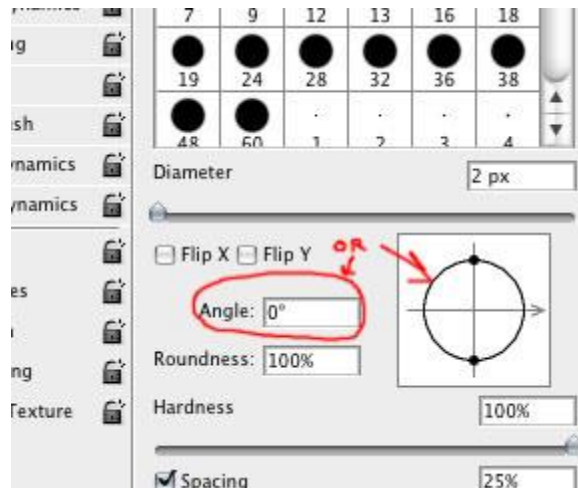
ynamics
ng
sh
ynamics
ynamics
es
ng
Texture

| 7 | 9 | 12 | 13 | 16 | 18 |
|---|---|---|---|---|---|
| 19 | 24 | 28 | 32 | 36 | 38 |
| 48 | 60 | 1 | 2 | 3 | 4 |

Diameter 2 px

Flip X Flip Y

OR

Angle: 0°

Roundness: 100%

Hardness 100%

Spacing 25%